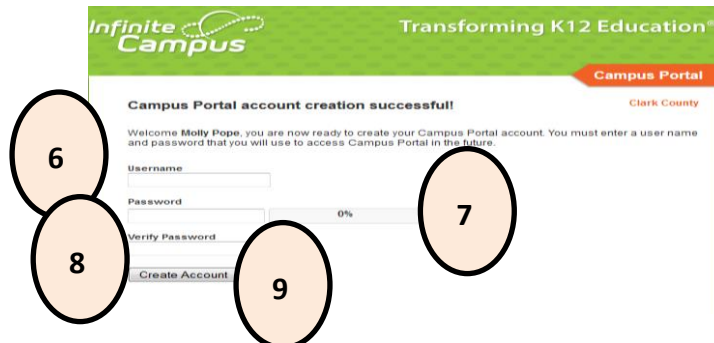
Infinite Campus

Transforming K12 Education®

Campus Portal

Campus Portal account creation successful!

Clark County

Welcome **Molly Pope**, you are now ready to create your Campus Portal account. You must enter a user name and password that you will use to access Campus Portal in the future.

6

Username

Password

0%

7

8

Verify Password

Create Account

9